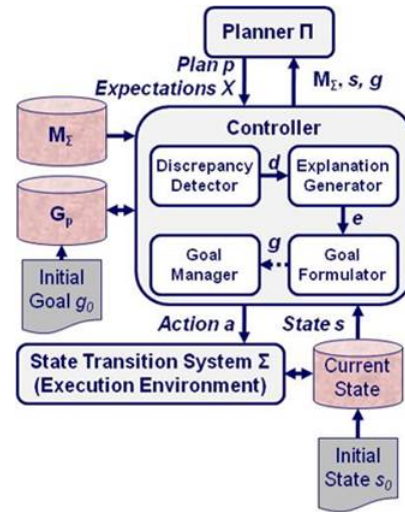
Planner $\Pi$

Plan $p$
Expectations $X$

$M_{\Sigma}$, $s$, $g$

$M_{\Sigma}$

$G_p$

Initial Goal $g_0$

Controller

Discrepancy Detector

$d$

Explanation Generator

$e$

$g$

Goal Manager

Goal Formulator

Action $a$

State $s$

State Transition System $\Sigma$ (Execution Environment)

Current State

Initial State $s_0$